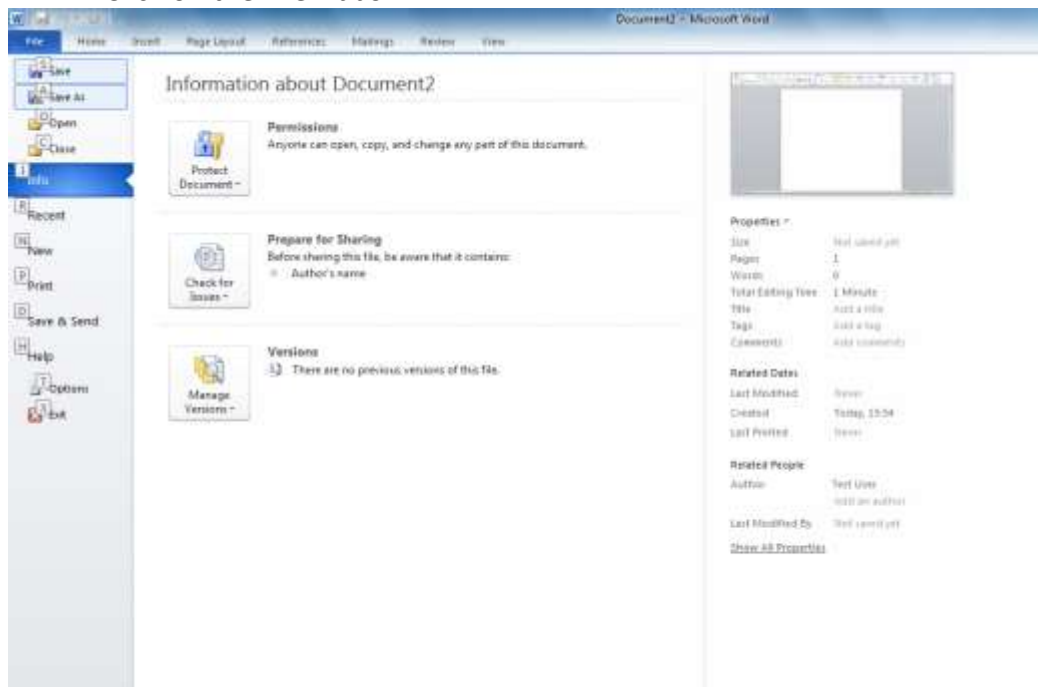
Document2 - Microsoft Word

File Home Insert Page Layout References Mailings Review View

S Save
A Save As
O Open
C Close
I Info
R Recent
N New
P Print
D Save & Send
H Help
T Options
X Exit

Information about Document2

Protect Document

Permissions
Anyone can open, copy, and change any part of this document.

Check for Issues

Prepare for Sharing
Before sharing this file, be aware that it contains:
Author's name

Manage Versions

Versions
There are no previous versions of this file.

Properties

| | |
|---|---|
| Size | Not saved yet |
| Pages | 1 |
| Words | 0 |
| Total Editing Time | 1 Minute |
| Title | Add a title |
| Tags | Add a tag |
| Comments | Add comments |

Related Dates

| | |
|---|---|
| Last Modified | Never |
| Created | Today, 15:54 |
| Last Printed | Never |

Related People

| | |
|---|---|
| Author | Test User |
| | Add an author |
| Last Modified By | Not saved yet |

Show All Properties